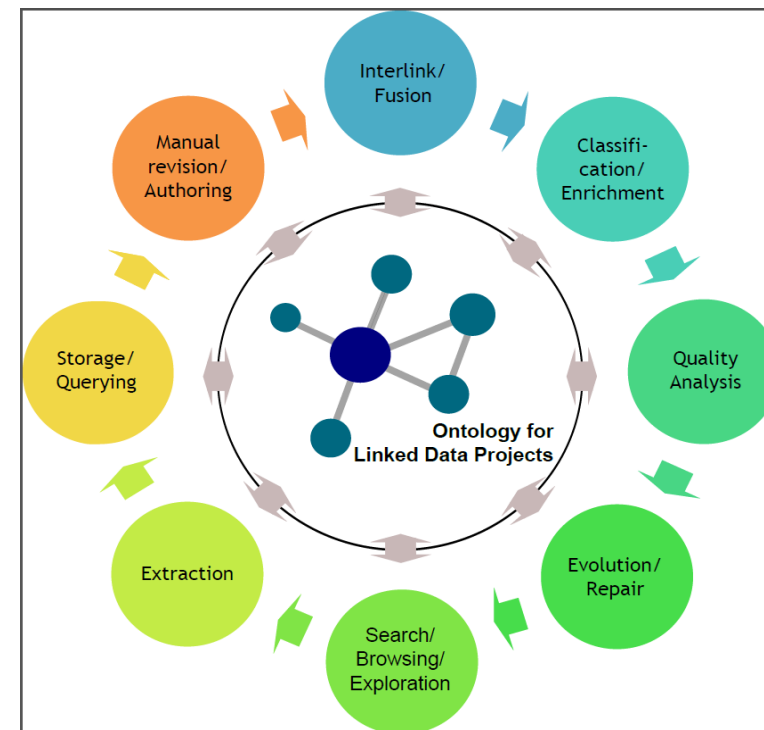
Interlink/ Fusion

Classification/ Enrichment

Quality Analysis

Evolution/ Repair

Search/ Browsing/ Exploration

Extraction

Storage/ Querying

Manual revision/ Authoring

Ontology for Linked Data Projects